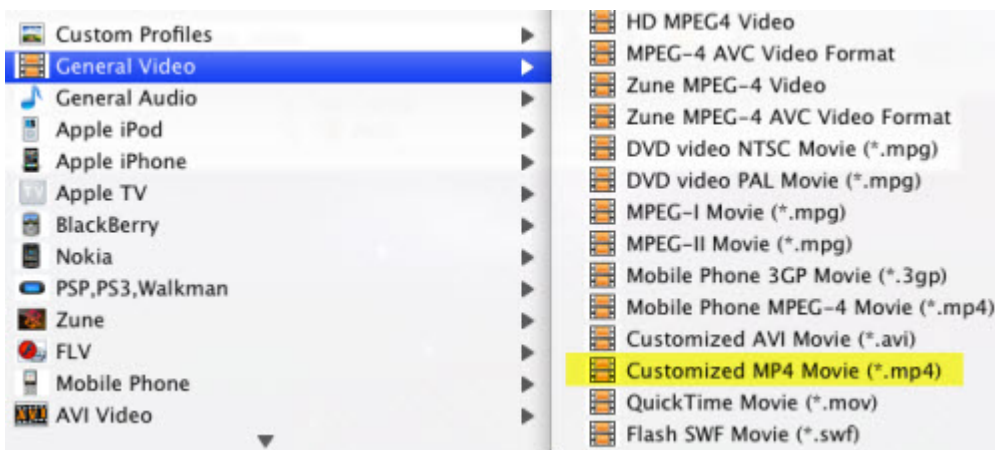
Custom Profiles
General Video
General Audio
Apple iPod
Apple iPhone
Apple TV
BlackBerry
Nokia
PSP,PS3,Walkman
Zune
FLV
Mobile Phone
AVI Video

HD MPEG4 Video
MPEG-4 AVC Video Format
Zune MPEG-4 Video
Zune MPEG-4 AVC Video Format
DVD video NTSC Movie (*.mpg)
DVD video PAL Movie (*.mpg)
MPEG-I Movie (*.mpg)
MPEG-II Movie (*.mpg)
Mobile Phone 3GP Movie (*.3gp)
Mobile Phone MPEG-4 Movie (*.mp4)
Customized AVI Movie (*.avi)
Customized MP4 Movie (*.mp4)
QuickTime Movie (*.mov)
Flash SWF Movie (*.swf)